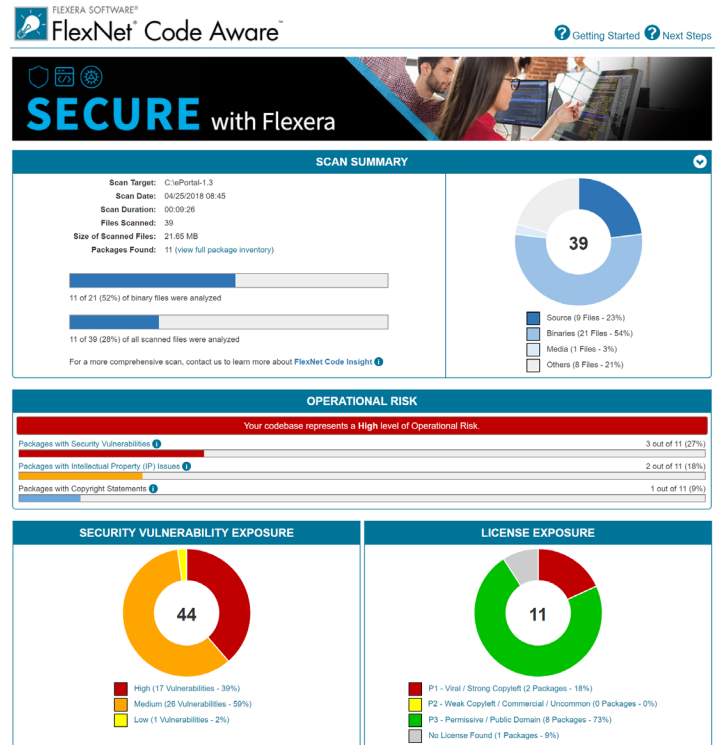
FLEXERA SOFTWARE®
FlexNet® Code Aware™

Getting Started Next Steps

SECURE with Flexera

SCAN SUMMARY

| | |
|---|---|
| Scan Target: | C:\ePortal-1.3 |
| Scan Date: | 04/25/2018 08:45 |
| Scan Duration: | 00:09:26 |
| Files Scanned: | 39 |
| Size of Scanned Files: | 21.65 MB |
| Packages Found: | 11 (view full package inventory) |

11 of 21 (52%) of binary files were analyzed

11 of 39 (28%) of all scanned files were analyzed

For a more comprehensive scan, contact us to learn more about FlexNet Code Insight

39

Source (9 Files - 23%)
Binaries (21 Files - 54%)
Media (1 Files - 3%)
Others (8 Files - 21%)

OPERATIONAL RISK

Your codebase represents a High level of Operational Risk.

Packages with Security Vulnerabilities 3 out of 11 (27%)

Packages with Intellectual Property (IP) Issues 2 out of 11 (18%)

Packages with Copyright Statements 1 out of 11 (9%)

SECURITY VULNERABILITY EXPOSURE

44

High (17 Vulnerabilities - 39%)
Medium (26 Vulnerabilities - 59%)
Low (1 Vulnerabilities - 2%)

LICENSE EXPOSURE

11

P1 - Viral / Strong Copyleft (2 Packages - 18%)
P2 - Weak Copyleft / Commercial / Uncommon (0 Packages - 0%)
P3 - Permissive / Public Domain (8 Packages - 73%)
No License Found (1 Packages - 9%)